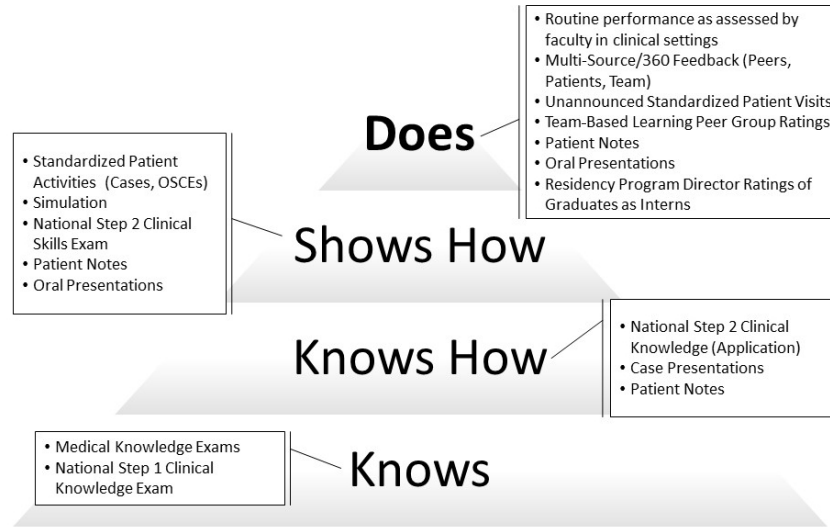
• Routine performance as assessed by faculty in clinical settings
• Multi-Source/360 Feedback (Peers, Patients, Team)
• Unannounced Standardized Patient Visits
• Team-Based Learning Peer Group Ratings
• Patient Notes
• Oral Presentations
• Residency Program Director Ratings of Graduates as Interns

Does

• Standardized Patient Activities (Cases, OSCEs)
• Simulation
• National Step 2 Clinical Skills Exam
• Patient Notes
• Oral Presentations

Shows How

• National Step 2 Clinical Knowledge (Application)
• Case Presentations
• Patient Notes

Knows How

• Medical Knowledge Exams
• National Step 1 Clinical Knowledge Exam

Knows